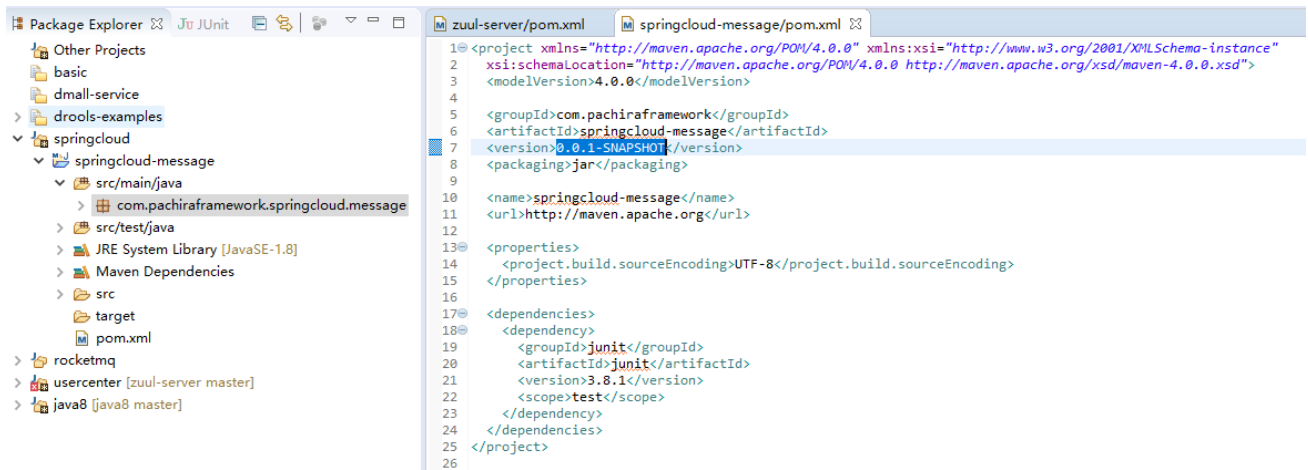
Package Explorer ✕ JUnit

Other Projects
basic
dmall-service
drools-examples
springcloud
springcloud-message
src/main/java
com.pachiraframework.springcloud.message
src/test/java
JRE System Library [JavaSE-1.8]
Maven Dependencies
src
target
pom.xml
rocketmq
usercenter [zuul-server master]
java8 [java8 master]

zuul-server/pom.xml
springcloud-message/pom.xml ✕

1 <project xmlns="http://maven.apache.org/POM/4.0.0" xmlns:xsi="http://www.w3.org/2001/XMLSchema-instance"
2 xsi:schemaLocation="http://maven.apache.org/POM/4.0.0 http://maven.apache.org/xsd/maven-4.0.0.xsd">
3 <modelVersion>4.0.0</modelVersion>
4
5 <groupId>com.pachiraframework</groupId>
6 <artifactId>springcloud-message</artifactId>
7 <version>0.0.1-SNAPSHOT</version>
8 <packaging>jar</packaging>
9
10 <name>springcloud-message</name>
11 <url>http://maven.apache.org</url>
12
13 <properties>
14 <project.build.sourceEncoding>UTF-8</project.build.sourceEncoding>
15 </properties>
16
17 <dependencies>
18 <dependency>
19 <groupId>junit</groupId>
20 <artifactId>junit</artifactId>
21 <version>3.8.1</version>
22 <scope>test</scope>
23 </dependency>
24 </dependencies>
25 </project>
26